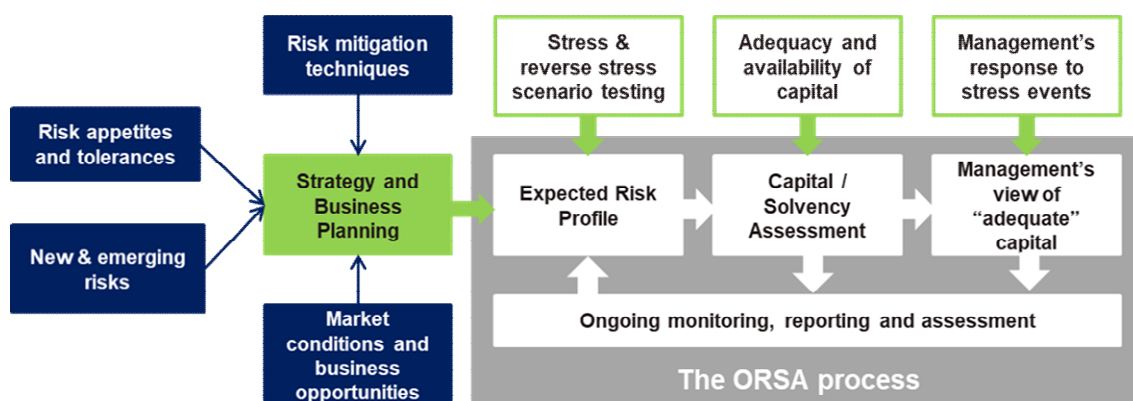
Risk mitigation techniques

Stress & reverse stress scenario testing

Adequacy and availability of capital

Management's response to stress events

Risk appetites and tolerances

Strategy and Business Planning

Expected Risk Profile

Capital / Solvency Assessment

Management's view of "adequate" capital

New & emerging risks

Ongoing monitoring, reporting and assessment

Market conditions and business opportunities

The ORSA process